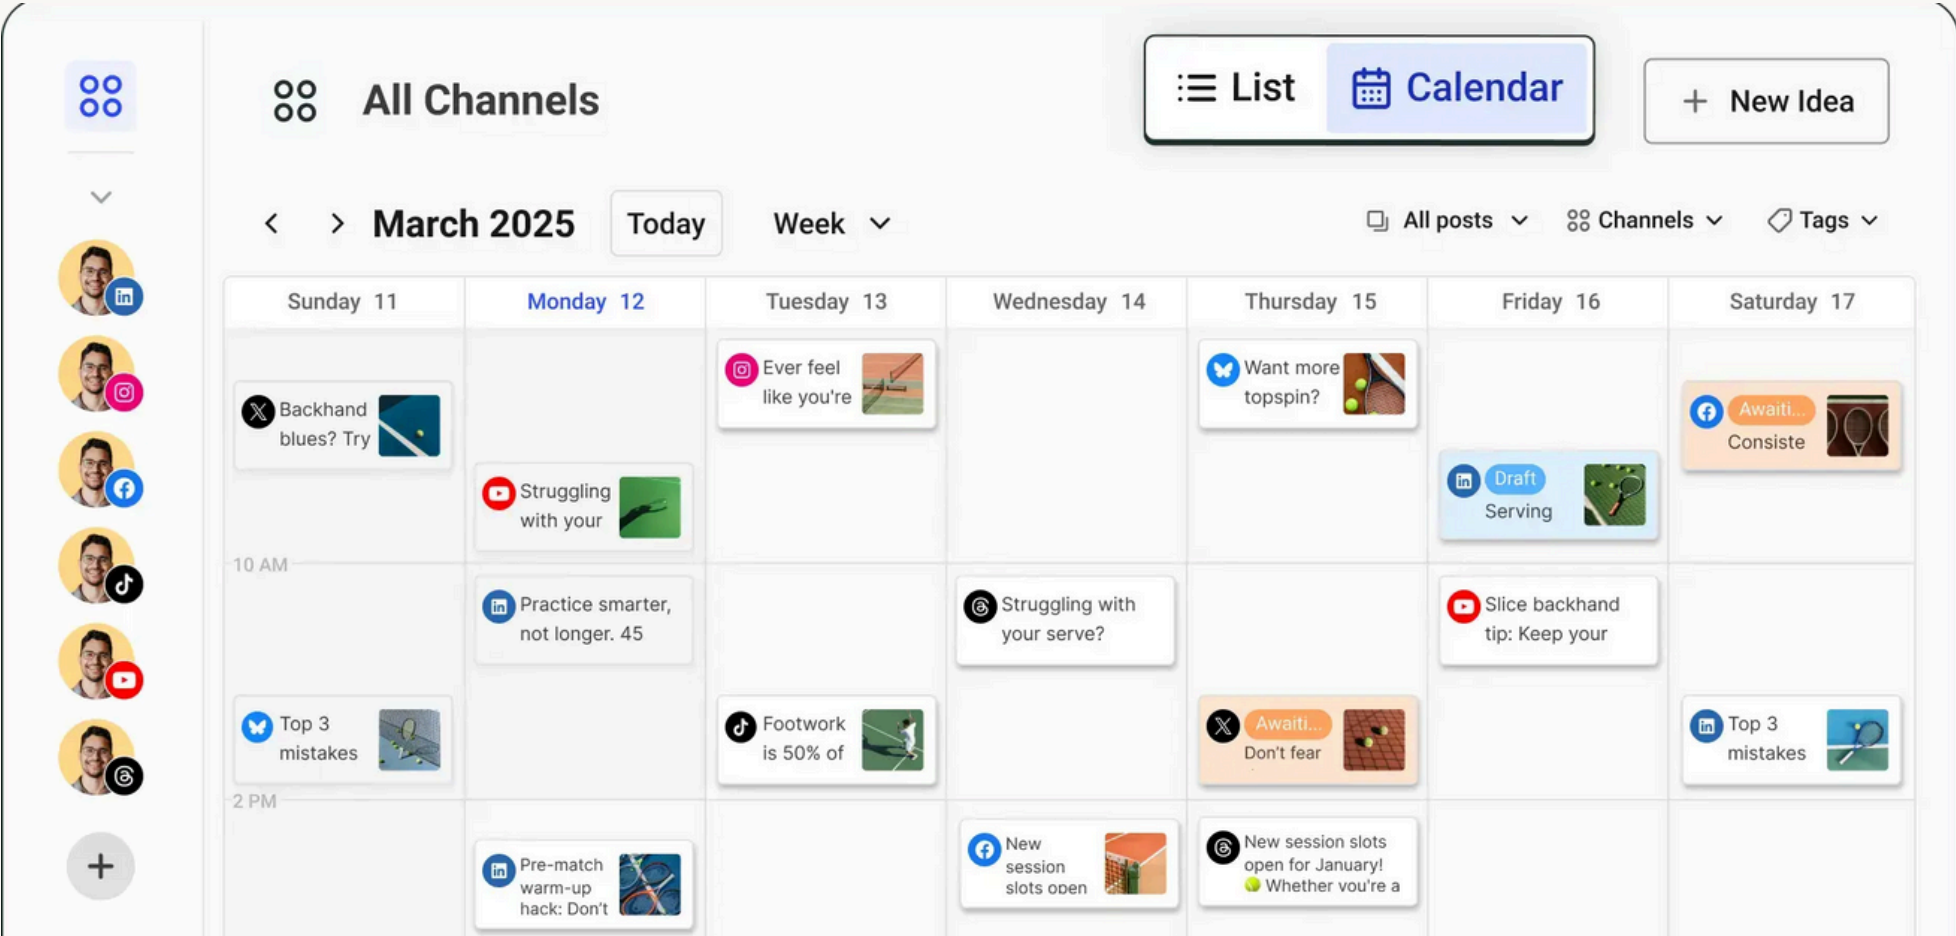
All Channels

List Calendar

+ New Idea

< > March 2025 Today Week

All posts Channels Tags

| Sunday 11 | Monday 12 | Tuesday 13 | Wednesday 14 | Thursday 15 | Friday 16 | Saturday 17 |
|---|---|---|---|---|---|---|
| Backhand blues? Try | Struggling with your | Ever feel like you're | | Want more topspin? | Draft Serving | Awaiti... Consiste |
| 10 AM | Practice smarter, not longer. 45 | | Struggling with your serve? | | Slice backhand tip: Keep your | |
| Top 3 mistakes | | Footwork is 50% of | | Awaiti... Don't fear | | Top 3 mistakes |
| 2 PM | Pre-match warm-up hack: Don't | | New session slots open | New session slots open for January! Whether you're a | | |

+